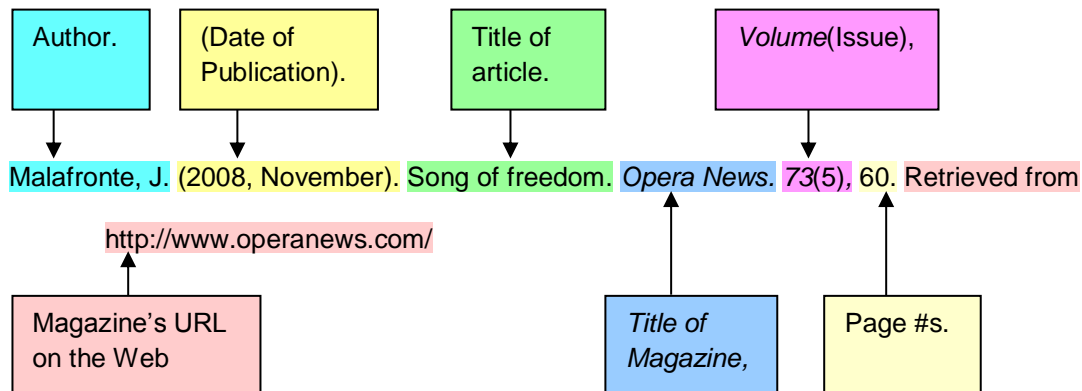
Author.

(Date of Publication).

Title of article.

Volume(Issue),

Malafronte, J. (2008, November). Song of freedom. Opera News. 73(5), 60. Retrieved from http://www.operanews.com/

Magazine's URL on the Web

Title of Magazine,

Page #s.